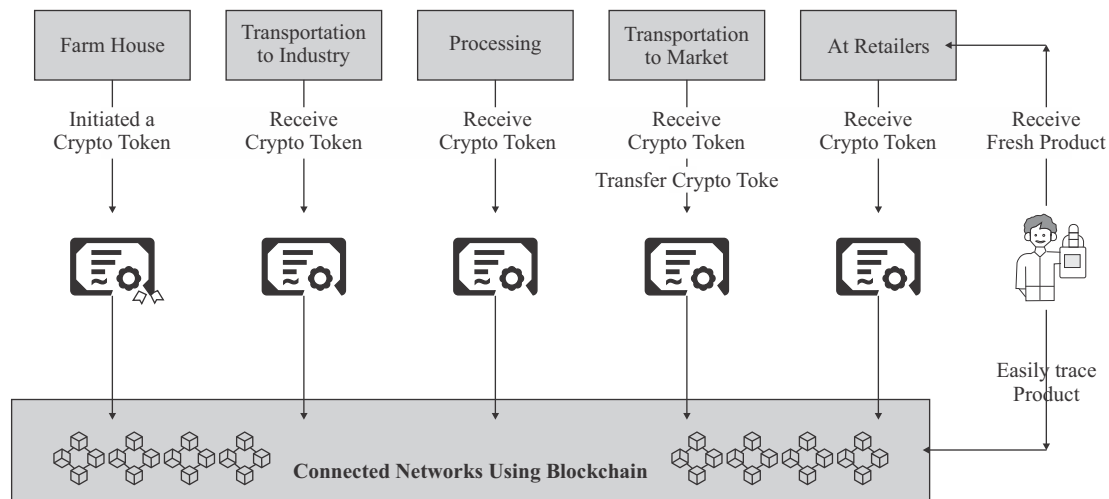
Farm House

Transportation to Industry

Processing

Transportation to Market

At Retailers

Initiated a Crypto Token

Receive Crypto Token

Receive Crypto Token

Receive Crypto Token

Transfer Crypto Toke

Receive Crypto Token

Receive Fresh Product

Easily trace Product

Connected Networks Using Blockchain